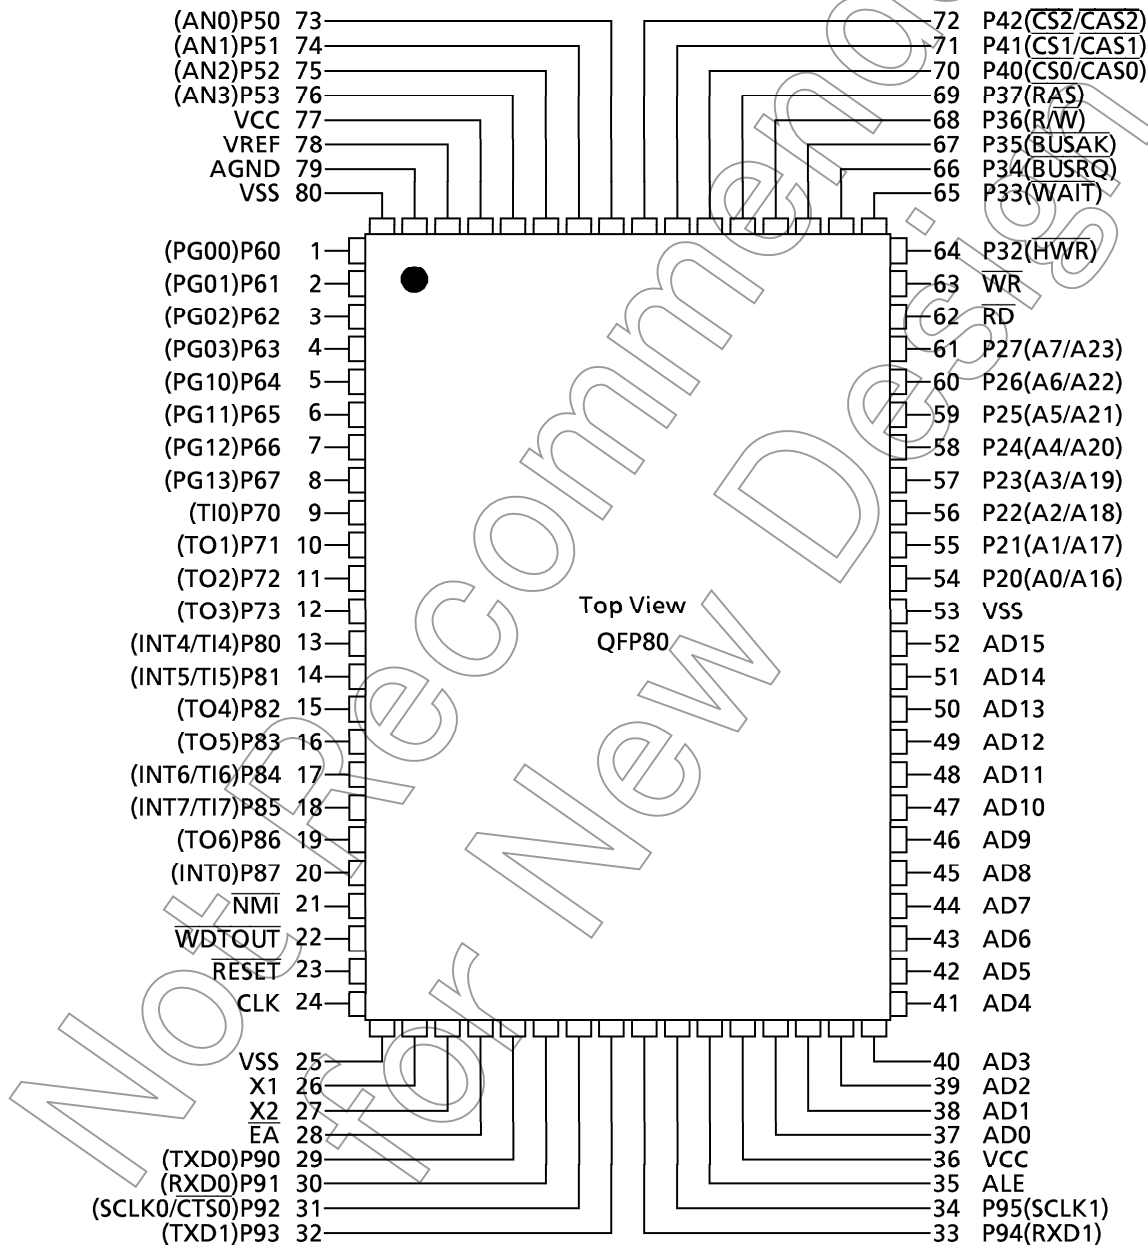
(AN0)P50 73
(AN1)P51 74
(AN2)P52 75
(AN3)P53 76
VCC 77
VREF 78
AGND 79
VSS 80

72 P42($\overline{CS2}$/$\overline{CAS2}$)
71 P41($\overline{CS1}$/$\overline{CAS1}$)
70 P40($\overline{CS0}$/$\overline{CAS0}$)
69 P37($\overline{RAS}$)
68 P36(R/$\overline{W}$)
67 P35($\overline{BUSAK}$)
66 P34($\overline{BUSRQ}$)
65 P33($\overline{WAIT}$)

(PG00)P60 1
(PG01)P61 2
(PG02)P62 3
(PG03)P63 4
(PG10)P64 5
(PG11)P65 6
(PG12)P66 7
(PG13)P67 8
(TI0)P70 9
(TO1)P71 10
(TO2)P72 11
(TO3)P73 12
(INT4/TI4)P80 13
(INT5/TI5)P81 14
(TO4)P82 15
(TO5)P83 16
(INT6/TI6)P84 17
(INT7/TI7)P85 18
(TO6)P86 19
(INT0)P87 20
$\overline{NMI}$ 21
$\overline{WDTOUT}$ 22
$\overline{RESET}$ 23
CLK 24

64 P32($\overline{HWR}$)
63 $\overline{WR}$
62 $\overline{RD}$
61 P27(A7/A23)
60 P26(A6/A22)
59 P25(A5/A21)
58 P24(A4/A20)
57 P23(A3/A19)
56 P22(A2/A18)
55 P21(A1/A17)
54 P20(A0/A16)
53 VSS
52 AD15
51 AD14
50 AD13
49 AD12
48 AD11
47 AD10
46 AD9
45 AD8
44 AD7
43 AD6
42 AD5
41 AD4

Top View
QFP80

VSS 25
X1 26
X2 27
$\overline{EA}$ 28
(TXD0)P90 29
(RXD0)P91 30
(SCLK0/$\overline{CTS0}$)P92 31
(TXD1)P93 32

40 AD3
39 AD2
38 AD1
37 AD0
36 VCC
35 ALE
34 P95(SCLK1)
33 P94(RXD1)

Not Recommended for New Design